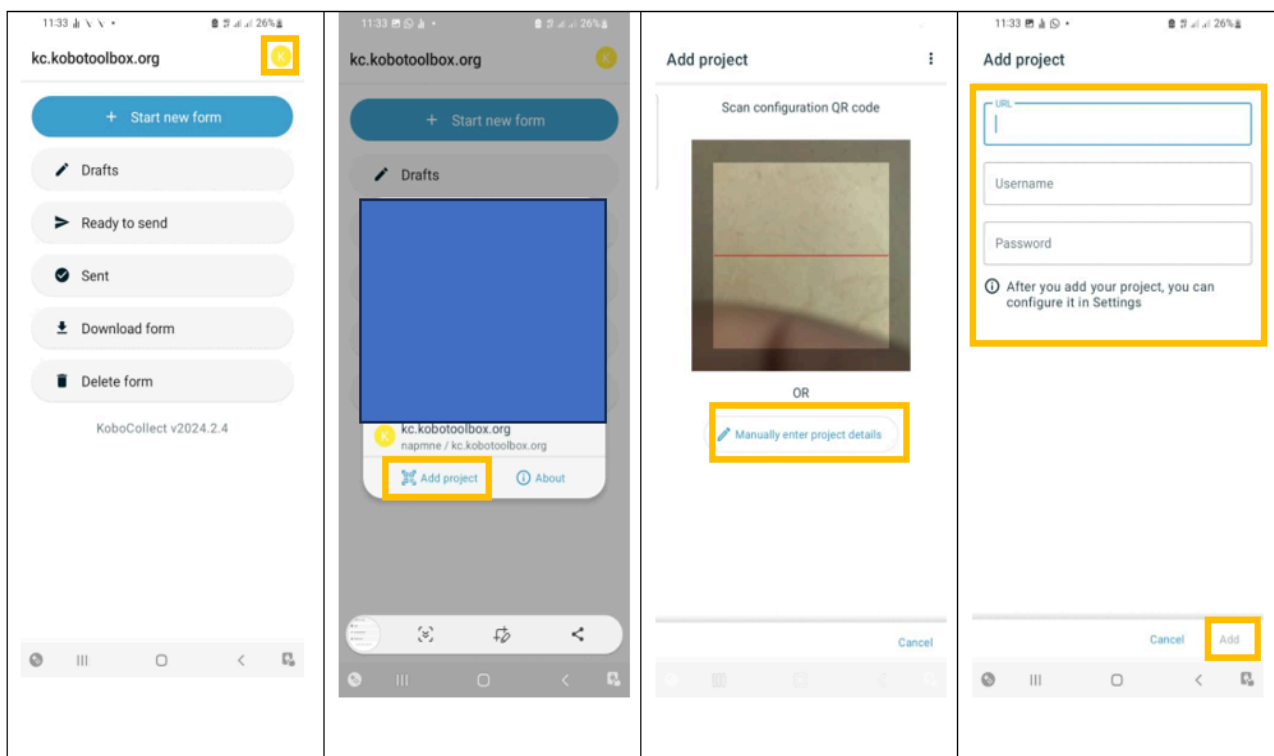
11:33 26%

kc.kobotoolbox.org

K

+ Start new form

Drafts

Ready to send

Sent

Download form

Delete form

KoboCollect v2024.2.4

11:33 26%

kc.kobotoolbox.org

K

+ Start new form

Drafts

K

kc.kobotoolbox.org

napmne / kc.kobotoolbox.org

Add project

About

Add project

Scan configuration QR code

OR

Manually enter project details

Cancel

11:33 26%

Add project

URL

Username

Password

After you add your project, you can configure it in Settings

Cancel

Add